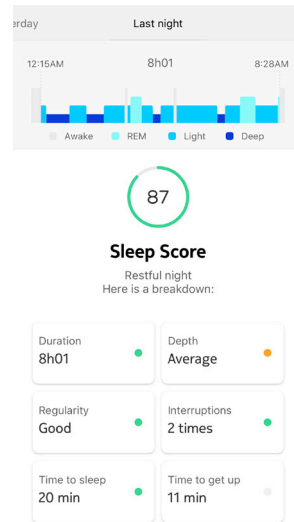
erday

Last night

12:15AM

8h01

8:28AM

Awake
REM
Light
Deep

87

Sleep Score

Restful night
Here is a breakdown:

| Duration | Depth |
|---|---|
| 8h01 | Average |

| Regularity | Interruptions |
|---|---|
| Good | 2 times |

| Time to sleep | Time to get up |
|---|---|
| 20 min | 11 min |